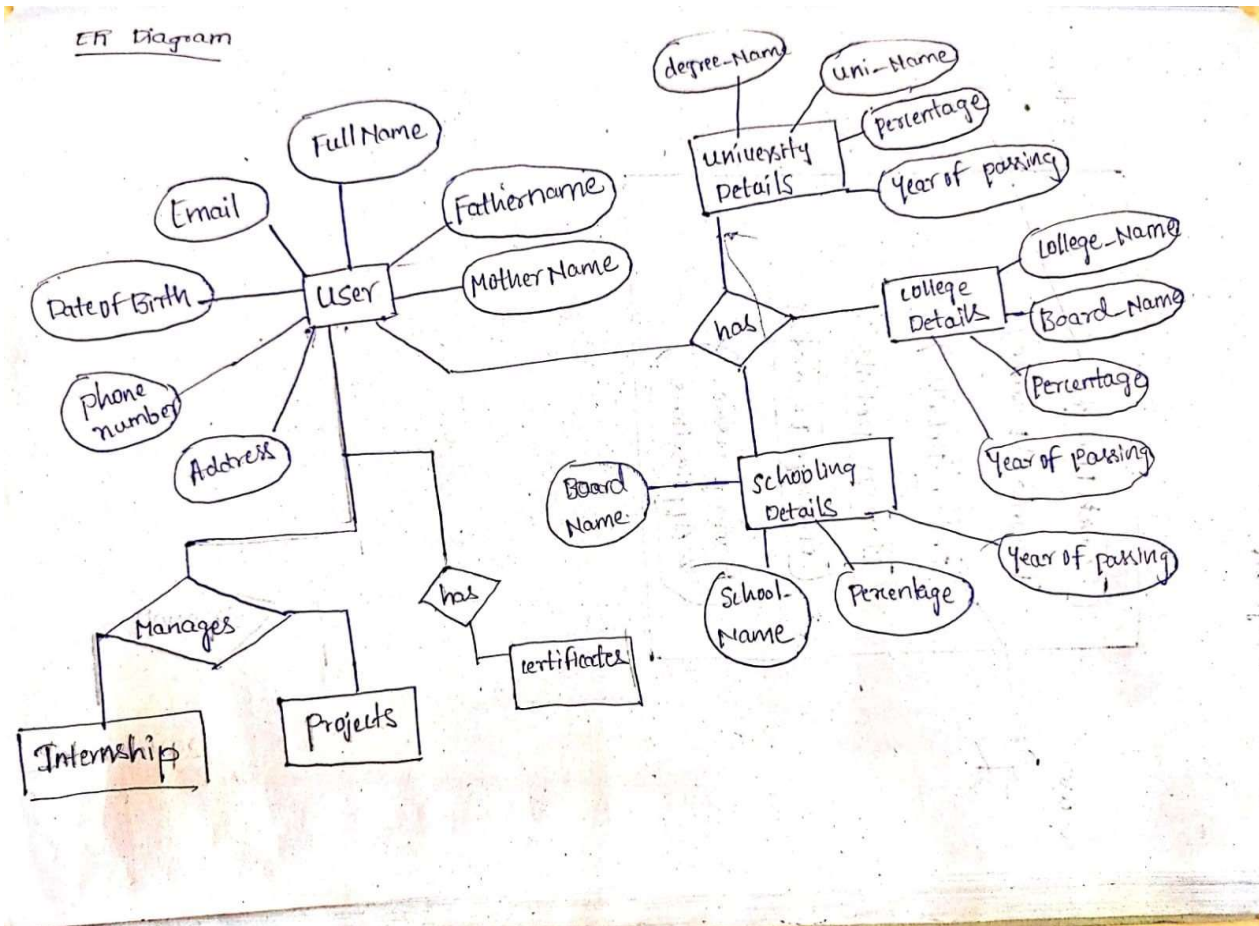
ER Diagram

degree-Name
Uni-Name
University Details
percentage
Year of passing

Full Name
Email
Fathername
Mother Name
User
Date of Birth
phone number
Address

has
college Details
college-Name
Board-Name
Percentage
Year of passing

Board Name
Schooling Details
Year of passing
School-Name
Percentage

Manages
has
certificates
Internship
Projects